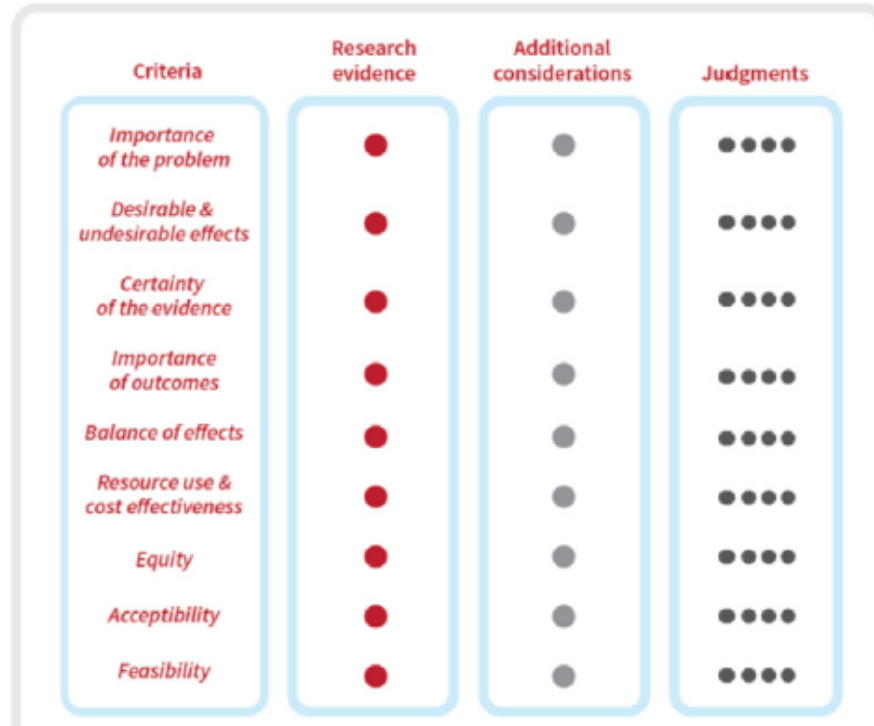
| Criteria | Research evidence | Additional considerations | Judgments |
|---|---|---|---|
| Importance of the problem | | | |
| Desirable & undesirable effects | | | |
| Certainty of the evidence | | | |
| Importance of outcomes | | | |
| Balance of effects | | | |
| Resource use & cost effectiveness | | | |
| Equity | | | |
| Acceptibility | | | |
| Feasibility | | | |